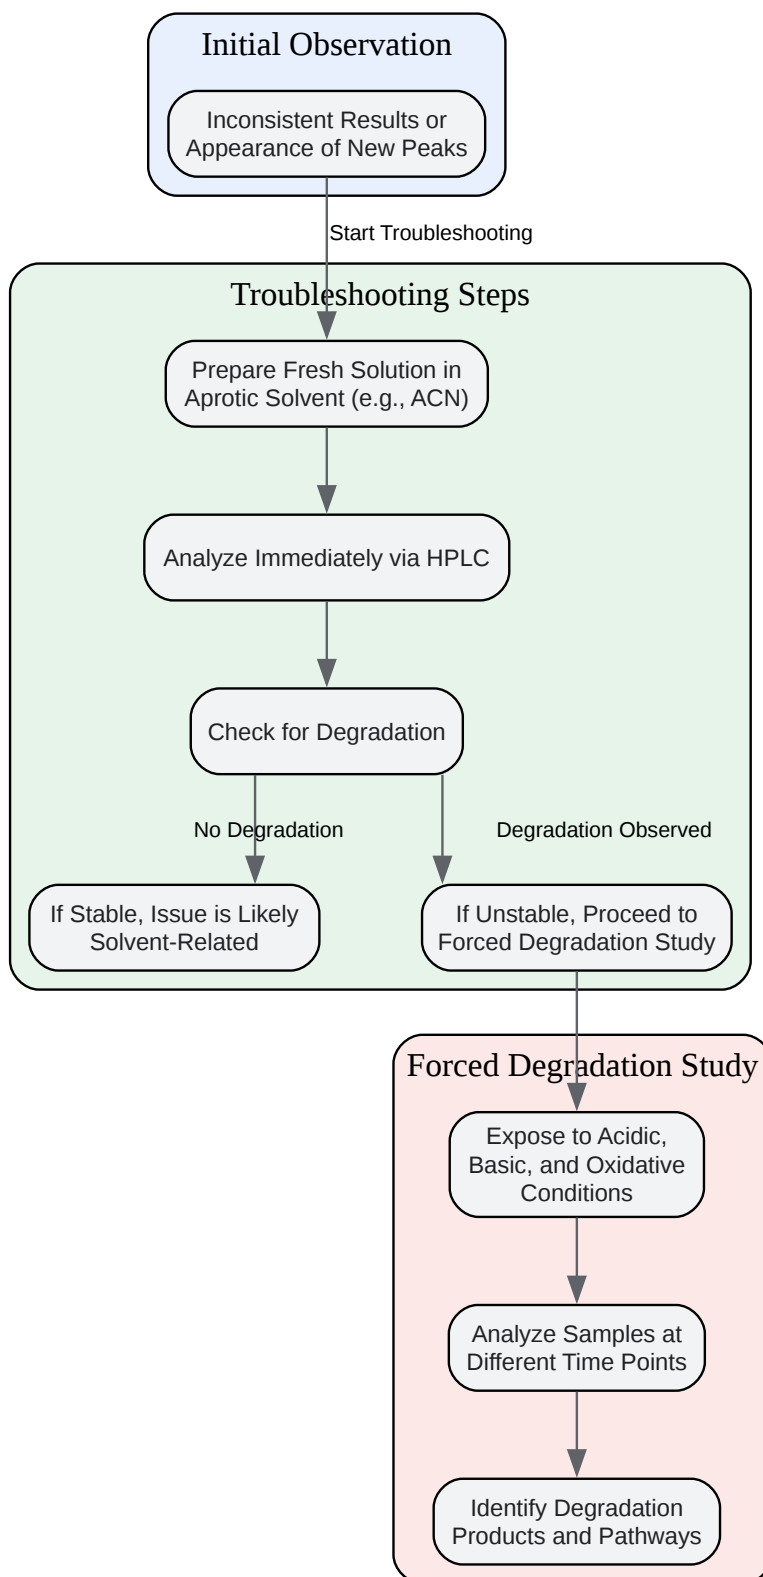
Initial Observation

Inconsistent Results or Appearance of New Peaks

Start Troubleshooting

Troubleshooting Steps

Prepare Fresh Solution in Aprotic Solvent (e.g., ACN)

Analyze Immediately via HPLC

Check for Degradation

No Degradation

Degradation Observed

If Stable, Issue is Likely Solvent-Related

If Unstable, Proceed to Forced Degradation Study

Forced Degradation Study

Expose to Acidic, Basic, and Oxidative Conditions

Analyze Samples at Different Time Points

Identify Degradation Products and Pathways